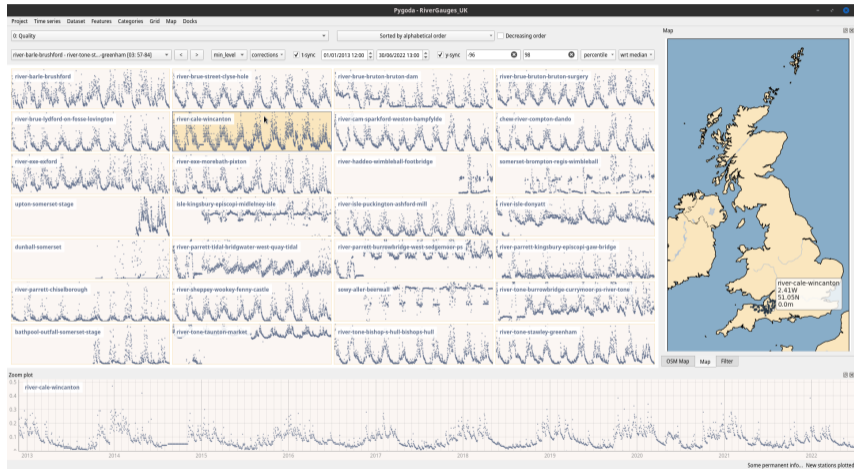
Pygoda - RiverGauges_UK

Project Time series Dataset Features Categories Grid Map Docks

0: Quality

Sorted by alphabetical order

Decreasing order

river-barle-brushford - river-tone-st...-greenham (03: 57-84)

min_level

corrections

t-sync

01/01/2013 12:00

30/06/2022 13:00

y-sync

-96

98

percentile

wrt median

river-barle-brushford

river-brue-street-clyse-hole

river-brue-bruton-bruton-dam

river-brue-bruton-bruton-surgery

river-brue-lydford-on-fosse-lovington

river-cale-wincanton

river-cam-sparkford-weston-bampfylde

chew-river-compton-dando

river-exe-exford

river-exe-morebath-pixton

river-haddeo-wimbleball-footbridge

somerset-brompton-regis-wimbleball

upton-somerset-stage

isle-kingsbury-episcopi-midelney-isle

river-isle-ilminster-ashford-mill

river-isle-donyatt

dunball-somerset

river-parrett-tidal-bridgwater-west-quay-tidal

river-parrett-burrowbridge-west-sedgemoor-ps

river-parrett-kingsbury-episcopi-gaw-bridge

river-parrett-chiselborough

river-sheppey-wookey-fenny-castle

sowy-aller-beerwall

river-tone-burrowbridge-currymoor-ps-river-tone

bathpool-outfall-somerset-stage

river-tone-taunton-market

river-tone-bishop-s-hull-bishops-hull

river-tone-stawley-greenham

Map

river-cale-wincanton
2.41W
51.05N
0.0m

OSM Map Map Filter

Zoom plot

river-cale-wincanton

0.5
0.4
0.3
0.2
0.1
0

2013 2014 2015 2016 2017 2018 2019 2020 2021 2022

Some permanent info... New stations plotted